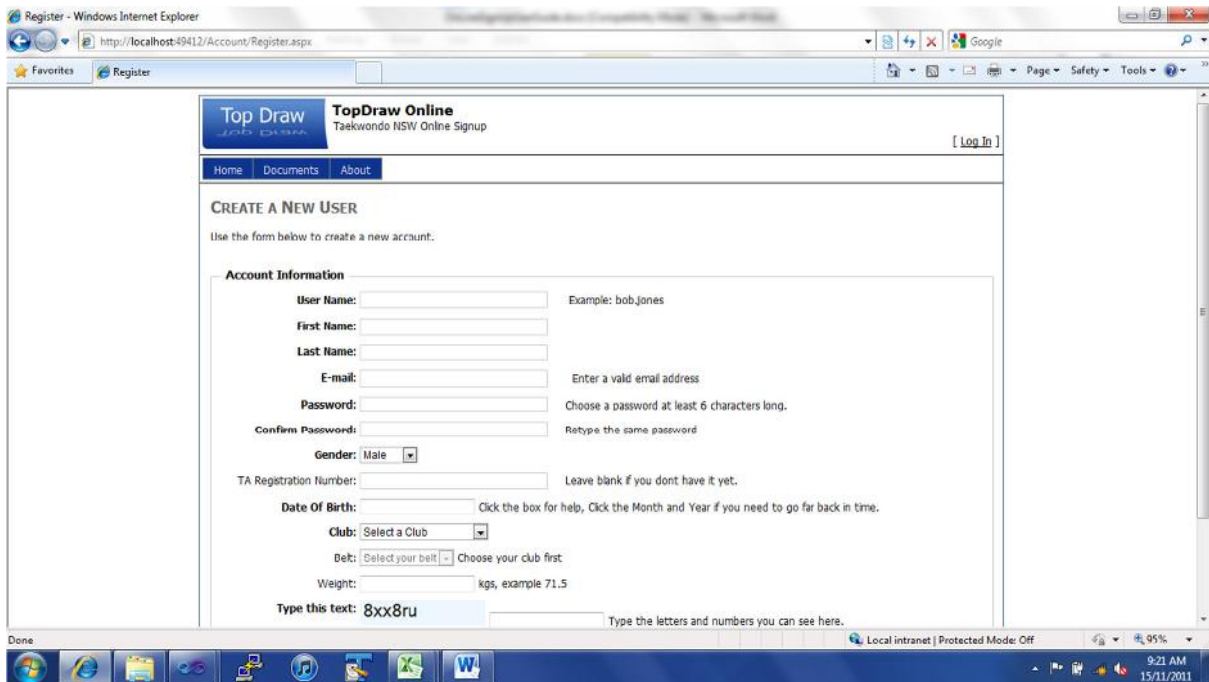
Register - Windows Internet Explorer

http://localhost:49412/Account/Register.aspx

Google

Favorites

Register

Page ▾ Safety ▾ Tools ▾

Top Draw

TopDraw Online
Taekwondo NSW Online Signup

[ Log In ]

Home | Documents | About

CREATE A NEW USER

Use the form below to create a new account.

Account Information

User Name: Example: bob.jones

First Name:

Last Name:

E-mail: Enter a valid email address

Password: Choose a password at least 6 characters long.

Confirm Password: Retype the same password

Gender: Male

TA Registration Number: Leave blank if you dont have it yet.

Date Of Birth: Click the box for help, Click the Month and Year if you need to go far back in time.

Club: Select a Club

Belt: Select your belt Choose your club first

Weight: kgs, example 71.5

Type this text: 8xx8ru

Type the letters and numbers you can see here.

Done

Local intranet | Protected Mode: Off

95%

9:21 AM
15/11/2011